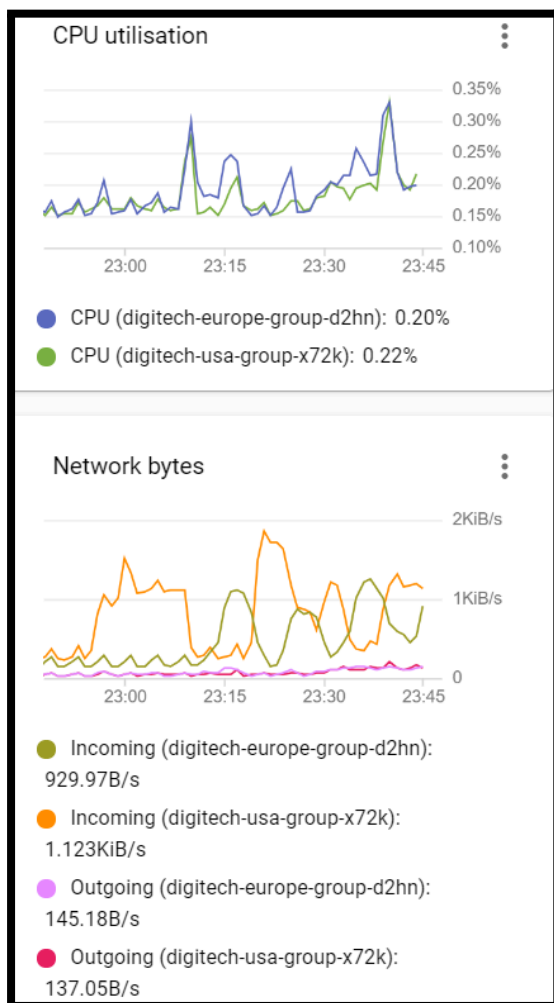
CPU utilisation

0.35%
0.30%
0.25%
0.20%
0.15%
0.10%

23:00
23:15
23:30
23:45

CPU (digitech-europe-group-d2hn): 0.20%

CPU (digitech-usa-group-x72k): 0.22%

Network bytes

2KiB/s
1KiB/s
0

23:00
23:15
23:30
23:45

Incoming (digitech-europe-group-d2hn): 929.97B/s

Incoming (digitech-usa-group-x72k): 1.123KiB/s

Outgoing (digitech-europe-group-d2hn): 145.18B/s

Outgoing (digitech-usa-group-x72k): 137.05B/s